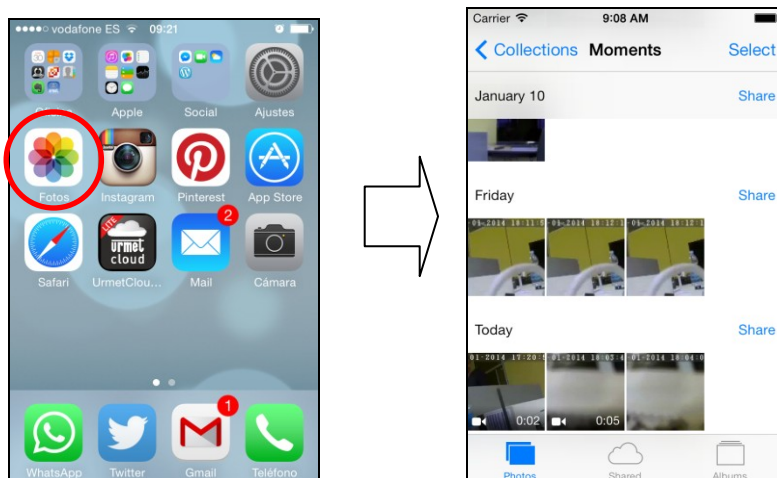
vodafone ES 09:21

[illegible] Apple Social Ajustes

Fotos Instagram Pinterest App Store

Safari UrmetClou... Mail Cámara

urmet cloud

2

1

WhatsApp Twitter Gmail Teléfono

Carrier 9:08 AM

Collections Moments Select

January 10 Share

Friday Share

Today Share

0:02 0:05

Photos Shared Albums